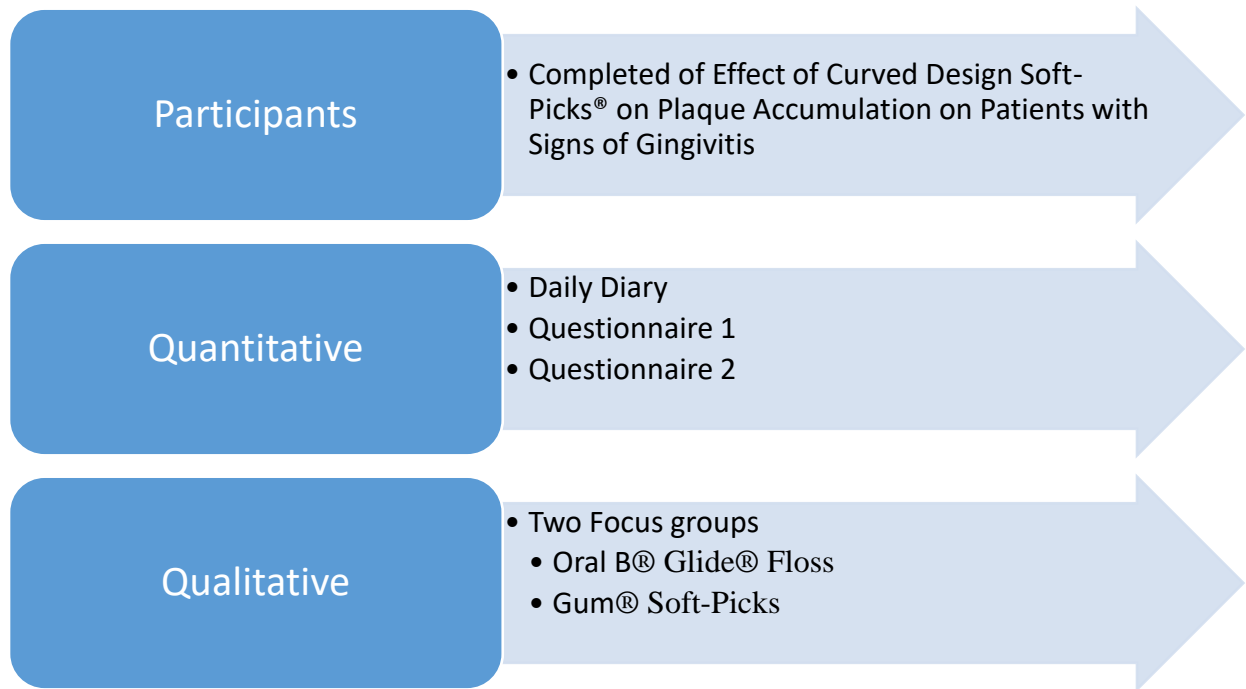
Participants

- Completed of Effect of Curved Design Soft-Picks® on Plaque Accumulation on Patients with Signs of Gingivitis

Quantitative

- Daily Diary
- Questionnaire 1
- Questionnaire 2

Qualitative

- Two Focus groups
  - Oral B® Glide® Floss
  - Gum® Soft-Picks